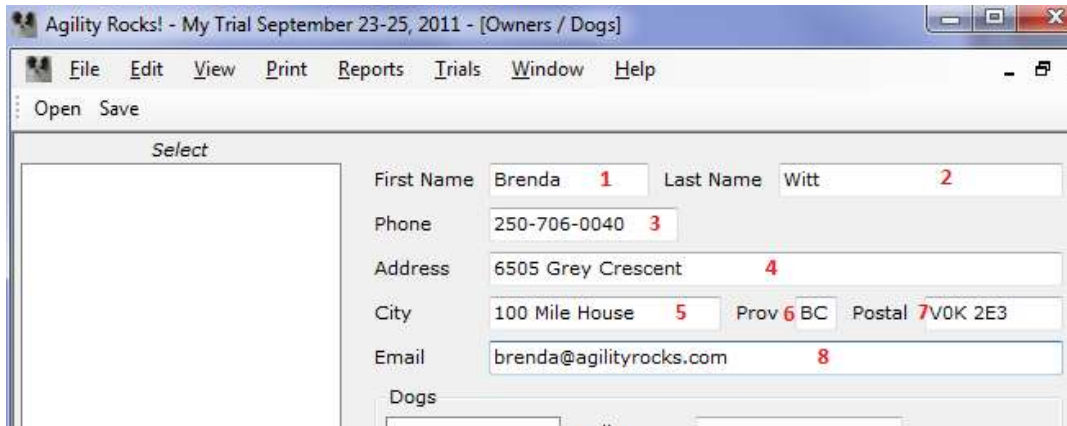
Agility Rocks! - My Trial September 23-25, 2011 - [Owners / Dogs]

File Edit View Print Reports Trials Window Help

Open Save

Select

First Name Brenda 1 Last Name Witt 2

Phone 250-706-0040 3

Address 6505 Grey Crescent 4

City 100 Mile House 5 Prov 6 BC Postal 7 V0K 2E3

Email brenda@agilityrocks.com 8

Dogs